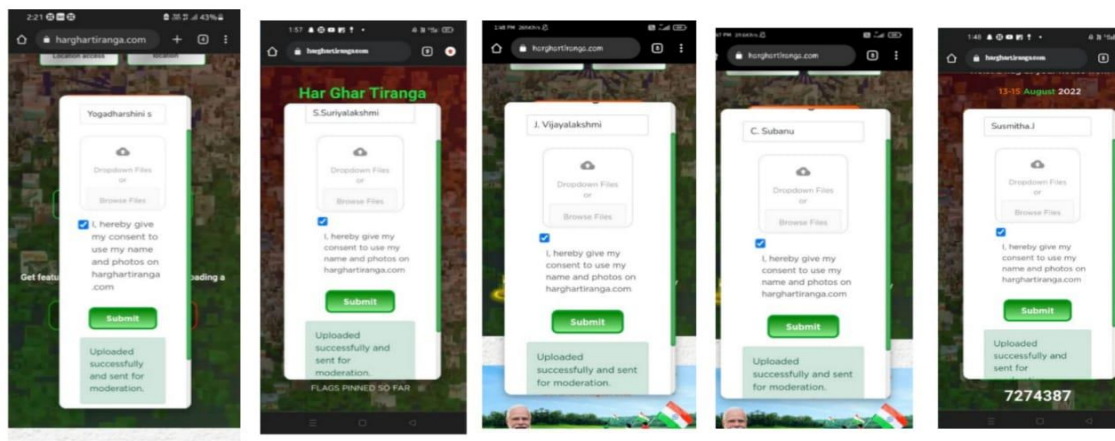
2:21 43%
harghartiranga.com
Location access Location
Yogadharshini s
Dropdown Files or
Browse Files
I, hereby give my consent to use my name and photos on harghartiranga.com
Get featu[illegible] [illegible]ading a
Submit
Uploaded successfully and sent for moderation.

1:57
harghartiranga.com
Har Ghar Tiranga
S.Suriyalakshmi
Dropdown Files or
Browse Files
I, hereby give my consent to use my name and photos on harghartiranga.com
Submit
Uploaded successfully and sent for moderation.
FLAGS PINNED SO FAR

2:48 PM
harghartiranga.com
J. Vijayalakshmi
Dropdown Files or
Browse Files
I, hereby give my consent to use my name and photos on harghartiranga.com
Submit
Uploaded successfully and sent for moderation.

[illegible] PM
harghartiranga.com
C. Subanu
Dropdown Files or
Browse Files
I, hereby give my consent to use my name and photos on harghartiranga.com
Submit
Uploaded successfully and sent for moderation.

1:40
harghartiranga.com
13-15 August 2022
Susmitha.J
Dropdown Files or
Browse Files
I, hereby give my consent to use my name and photos on harghartiranga.com
Submit
Uploaded successfully and sent for
7274387